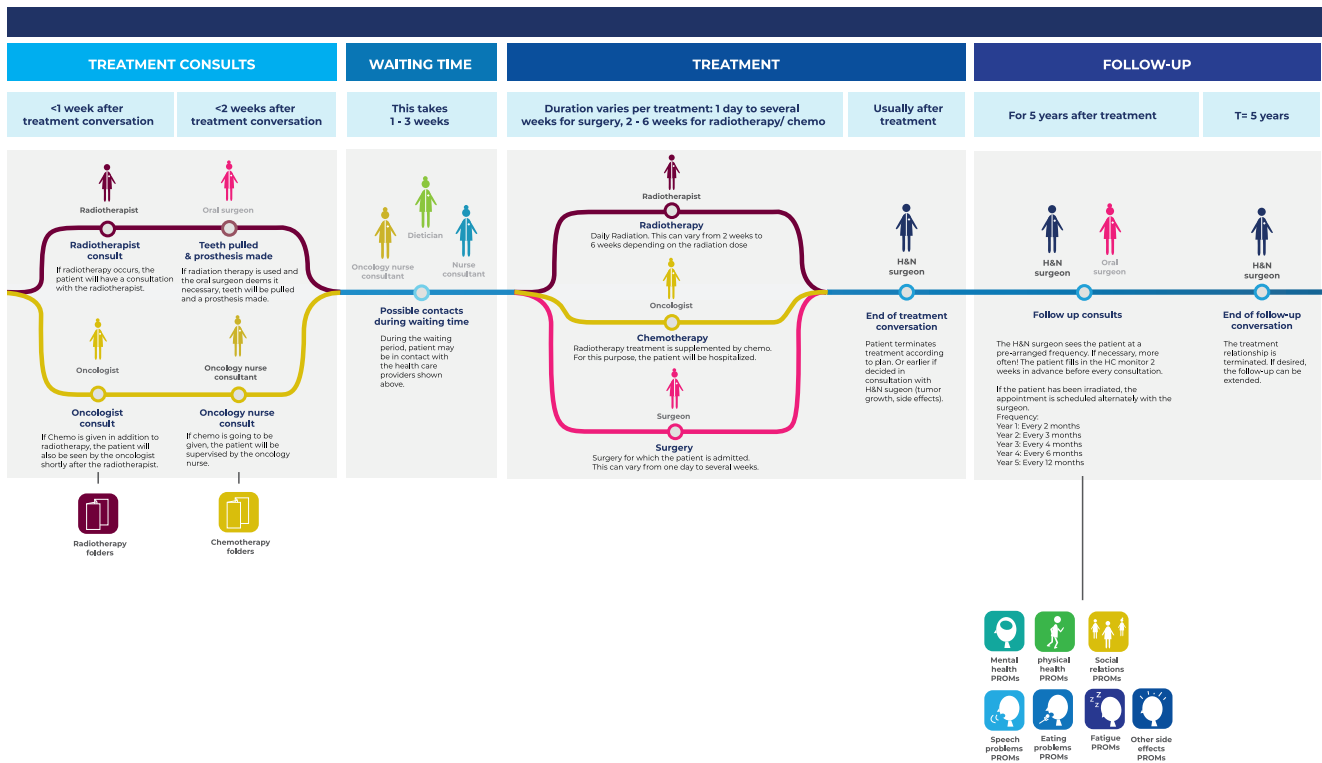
TREATMENT CONSULTS

<1 week after treatment conversation

<2 weeks after treatment conversation

Radiotherapist

Oral surgeon

Radiotherapist consult
If radiotherapy occurs, the patient will have a consultation with the radiotherapist.

Teeth pulled & prosthesis made
If radiation therapy is used and the oral surgeon deems it necessary, teeth will be pulled and a prosthesis made.

Oncologist

Oncology nurse consultant

Oncologist consult
If Chemo is given in addition to radiotherapy, the patient will also be seen by the oncologist shortly after the radiotherapist.

Oncology nurse consult
If chemo is going to be given, the patient will be supervised by the oncology nurse.

Radiotherapy folders

Chemotherapy folders

WAITING TIME

This takes 1 - 3 weeks

Oncology nurse consultant

Dietician

Nurse consultant

Possible contacts during waiting time
During the waiting period, patient may be in contact with the health care providers shown above.

TREATMENT

Duration varies per treatment: 1 day to several weeks for surgery, 2 - 6 weeks for radiotherapy/ chemo

Usually after treatment

Radiotherapist

Radiotherapy
Daily Radiation. This can vary from 2 weeks to 6 weeks depending on the radiation dose

Oncologist

Chemotherapy
Radiotherapy treatment is supplemented by chemo. For this purpose, the patient will be hospitalized.

Surgeon

Surgery
Surgery for which the patient is admitted. This can vary from one day to several weeks.

H&N surgeon

End of treatment conversation
Patient terminates treatment according to plan. Or earlier if decided in consultation with H&N sugeon (tumor growth, side effects).

FOLLOW-UP

For 5 years after treatment

T= 5 years

H&N surgeon

Oral surgeon

Follow up consults
The H&N surgeon sees the patient at a pre-arranged frequency. If necessary, more often! The patient fills in the HC monitor 2 weeks in advance before every consultation.

If the patient has been irradiated, the appointment is scheduled alternately with the surgeon.
Frequency:
Year 1: Every 2 months
Year 2: Every 3 months
Year 3: Every 4 months
Year 4: Every 6 months
Year 5: Every 12 months

H&N surgeon

End of follow-up conversation
The treatment relationship is terminated. If desired, the follow-up can be extended.

Mental health PROMs

physical health PROMs

Social relations PROMs

Speech problems PROMs

Eating problems PROMs

Fatigue PROMs

Other side effects PROMs